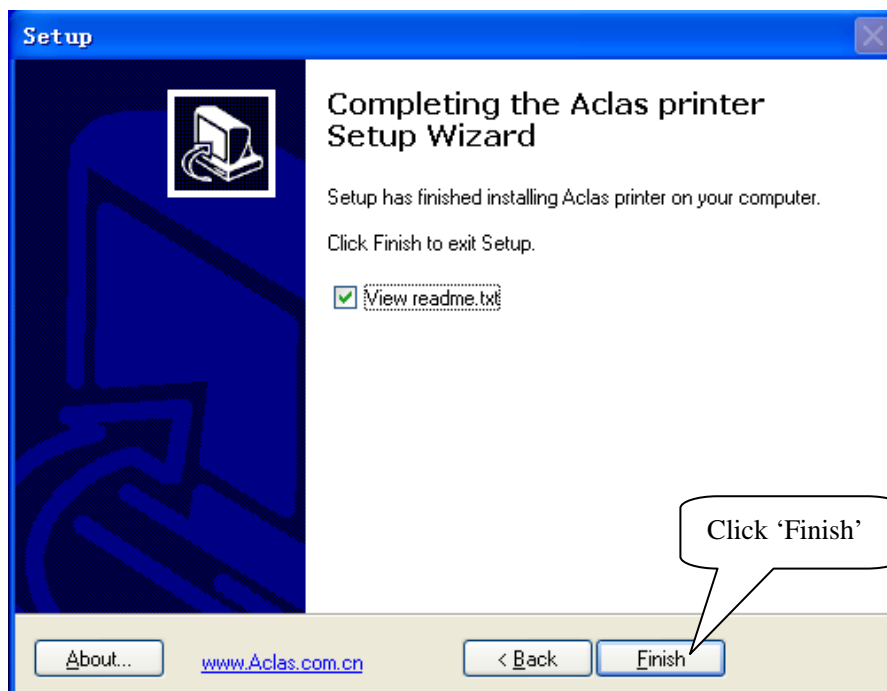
Setup

Completing the Aclas printer Setup Wizard

Setup has finished installing Aclas printer on your computer.

Click Finish to exit Setup.

View readme.txt

Click 'Finish'

About...

www.Aclas.com.cn

< Back

Finish